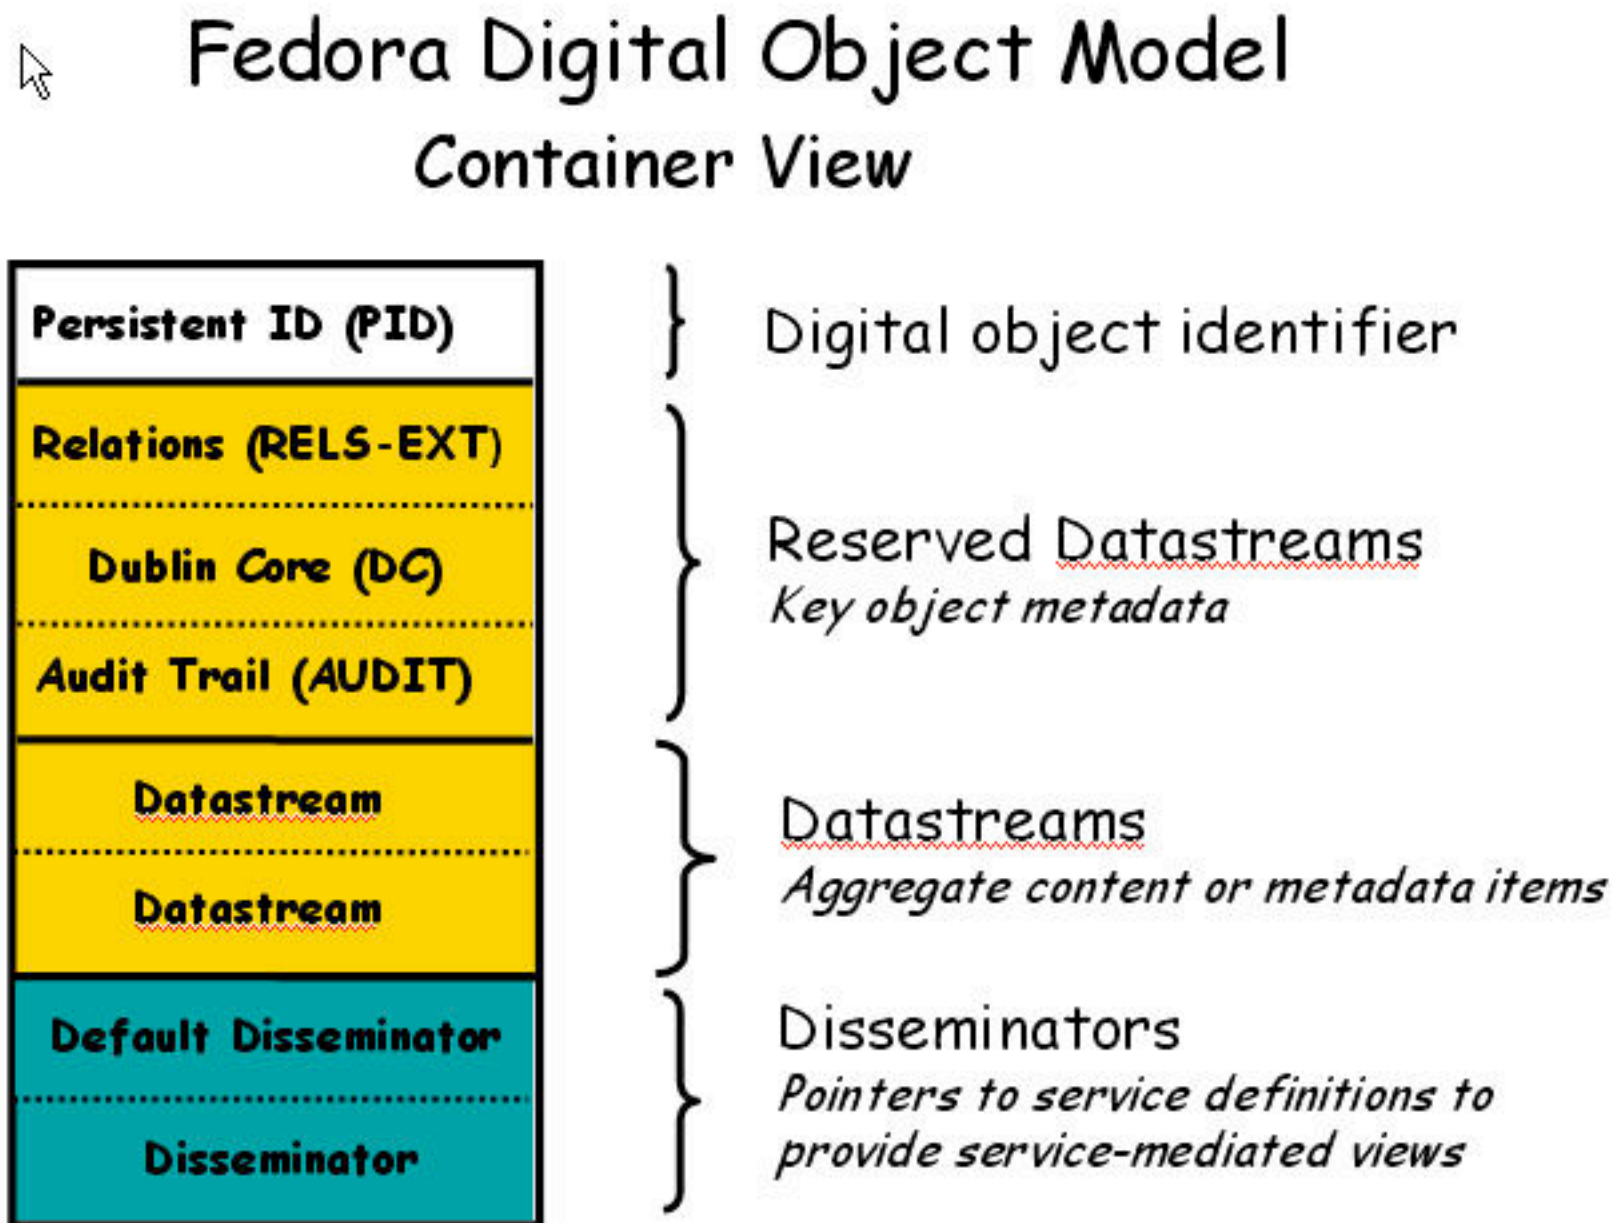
Fedora Digital Object Model
Container View

Persistent ID (PID)

Relations (RELS-EXT)

Dublin Core (DC)

Audit Trail (AUDIT)

Datastream

Datastream

Default Disseminator

Disseminator

Digital object identifier

Reserved Datastreams
*Key object metadata*

Datastreams
*Aggregate content or metadata items*

Disseminators
*Pointers to service definitions to provide service-mediated views*